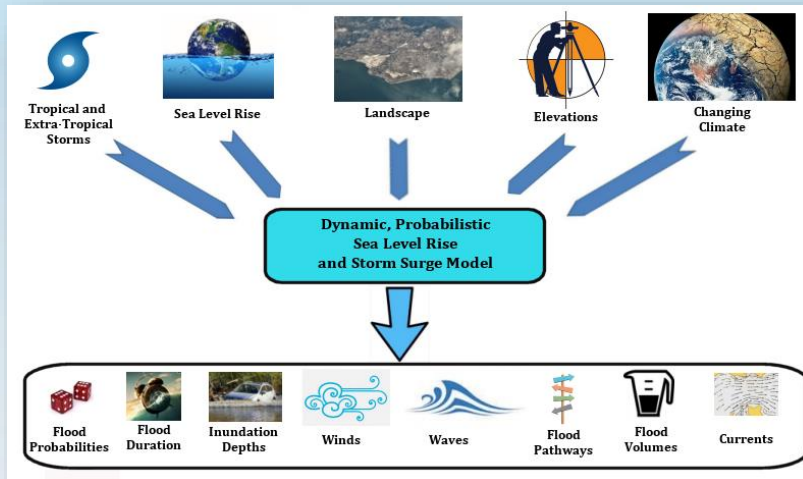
Tropical and Extra-Tropical Storms

Sea Level Rise

Landscape

Elevations

Changing Climate

Dynamic, Probabilistic Sea Level Rise and Storm Surge Model

Flood Probabilities

Flood Duration

Inundation Depths

Winds

Waves

Flood Pathways

Flood Volumes

Currents